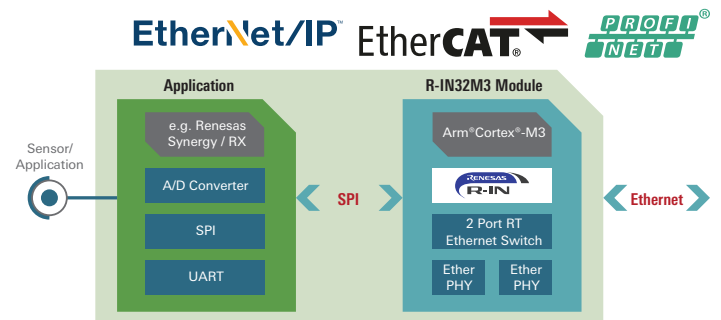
EtherNet/IP™ EtherCAT® PROFI NET®

Sensor/ Application

Application

e.g. Renesas Synergy / RX

A/D Converter

SPI

UART

SPI

R-IN32M3 Module

Arm®Cortex®-M3

RENESAS R-IN

2 Port RT Ethernet Switch

Ether PHY

Ether PHY

Ethernet